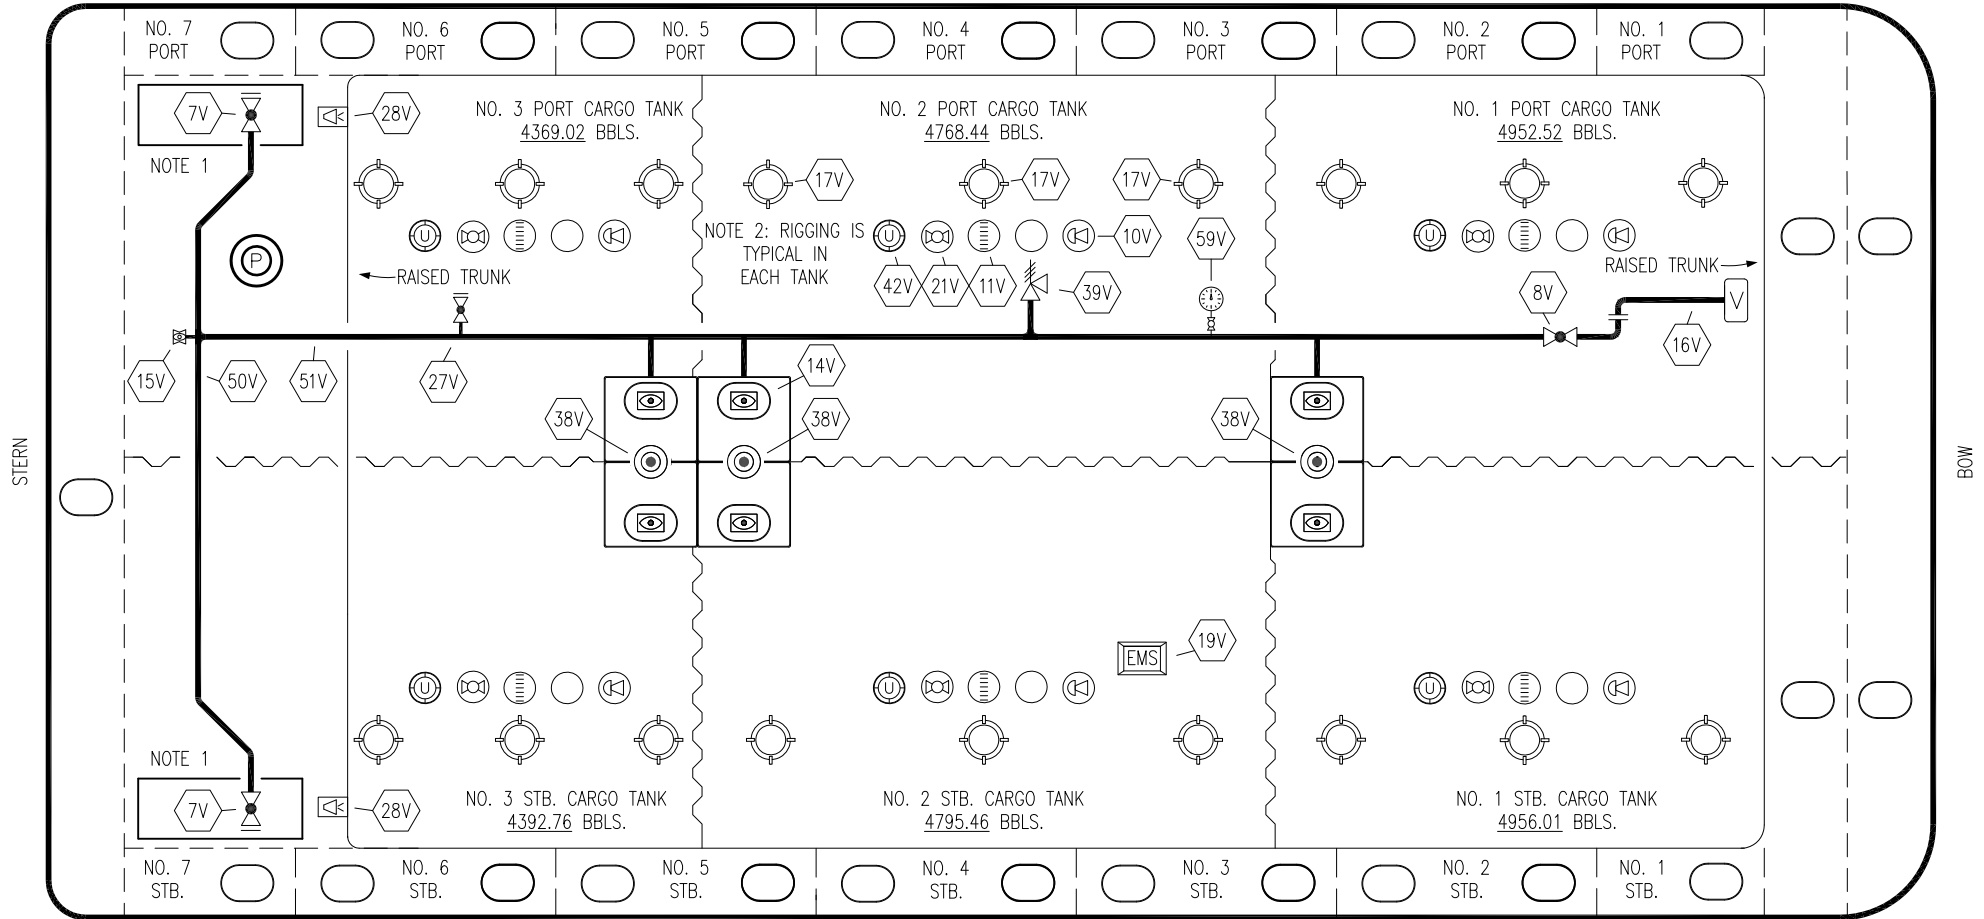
NO. 7 PORT
NO. 6 PORT
NO. 5 PORT
NO. 4 PORT
NO. 3 PORT
NO. 2 PORT
NO. 1 PORT

7V
NOTE 1
28V
NO. 3 PORT CARGO TANK
4369.02 BBLS.
NO. 2 PORT CARGO TANK
4768.44 BBLS.
NO. 1 PORT CARGO TANK
4952.52 BBLS.

17V
17V
17V

NOTE 2: RIGGING IS TYPICAL IN EACH TANK
10V
59V
P
RAISED TRUNK
RAISED TRUNK
42V
21V
11V
39V
8V
V
16V
15V
50V
51V
27V
14V
38V
38V
38V

STERN
BOW

EMS
19V

NOTE 1
7V
28V
NO. 3 STB. CARGO TANK
4392.76 BBLS.
NO. 2 STB. CARGO TANK
4795.46 BBLS.
NO. 1 STB. CARGO TANK
4956.01 BBLS.

NO. 7 STB.
NO. 6 STB.
NO. 5 STB.
NO. 4 STB.
NO. 3 STB.
NO. 2 STB.
NO. 1 STB.